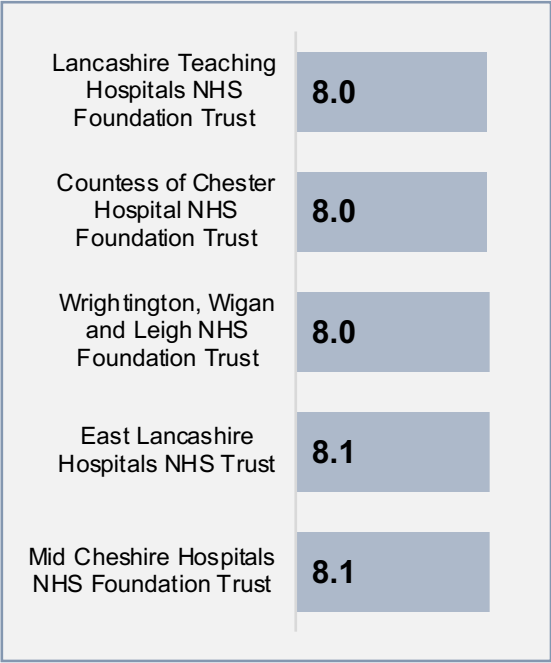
Lancashire Teaching Hospitals NHS Foundation Trust
8.0

Countess of Chester Hospital NHS Foundation Trust
8.0

Wrightington, Wigan and Leigh NHS Foundation Trust
8.0

East Lancashire Hospitals NHS Trust
8.1

Mid Cheshire Hospitals NHS Foundation Trust
8.1